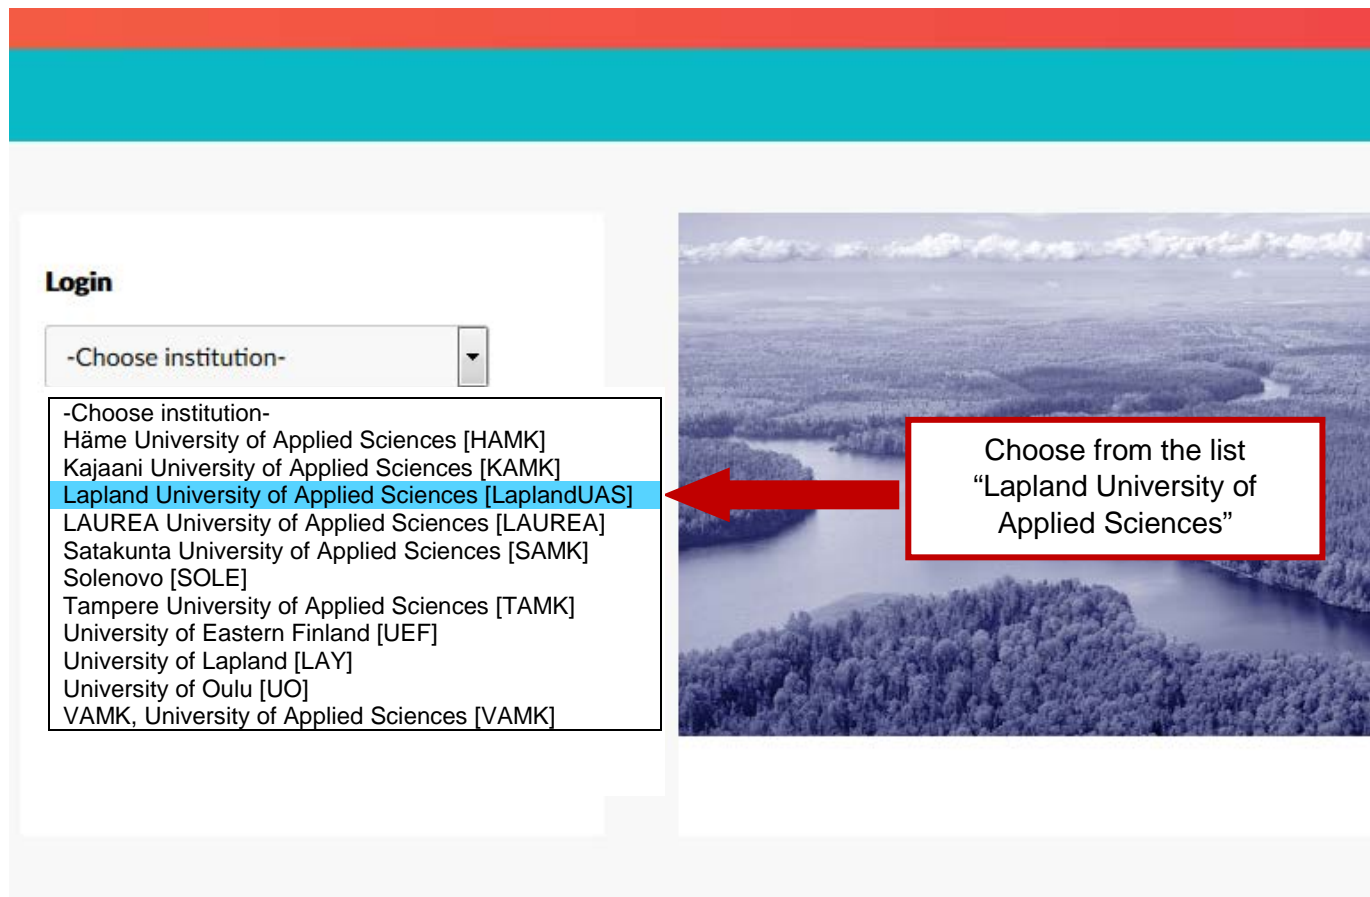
Login

-Choose institution-

-Choose institution-
Häme University of Applied Sciences [HAMK]
Kajaani University of Applied Sciences [KAMK]
Lapland University of Applied Sciences [LaplandUAS]
LAUREA University of Applied Sciences [LAUREA]
Satakunta University of Applied Sciences [SAMK]
Solenovo [SOLE]
Tampere University of Applied Sciences [TAMK]
University of Eastern Finland [UEF]
University of Lapland [LAY]
University of Oulu [UO]
VAMK, University of Applied Sciences [VAMK]

Choose from the list "Lapland University of Applied Sciences"